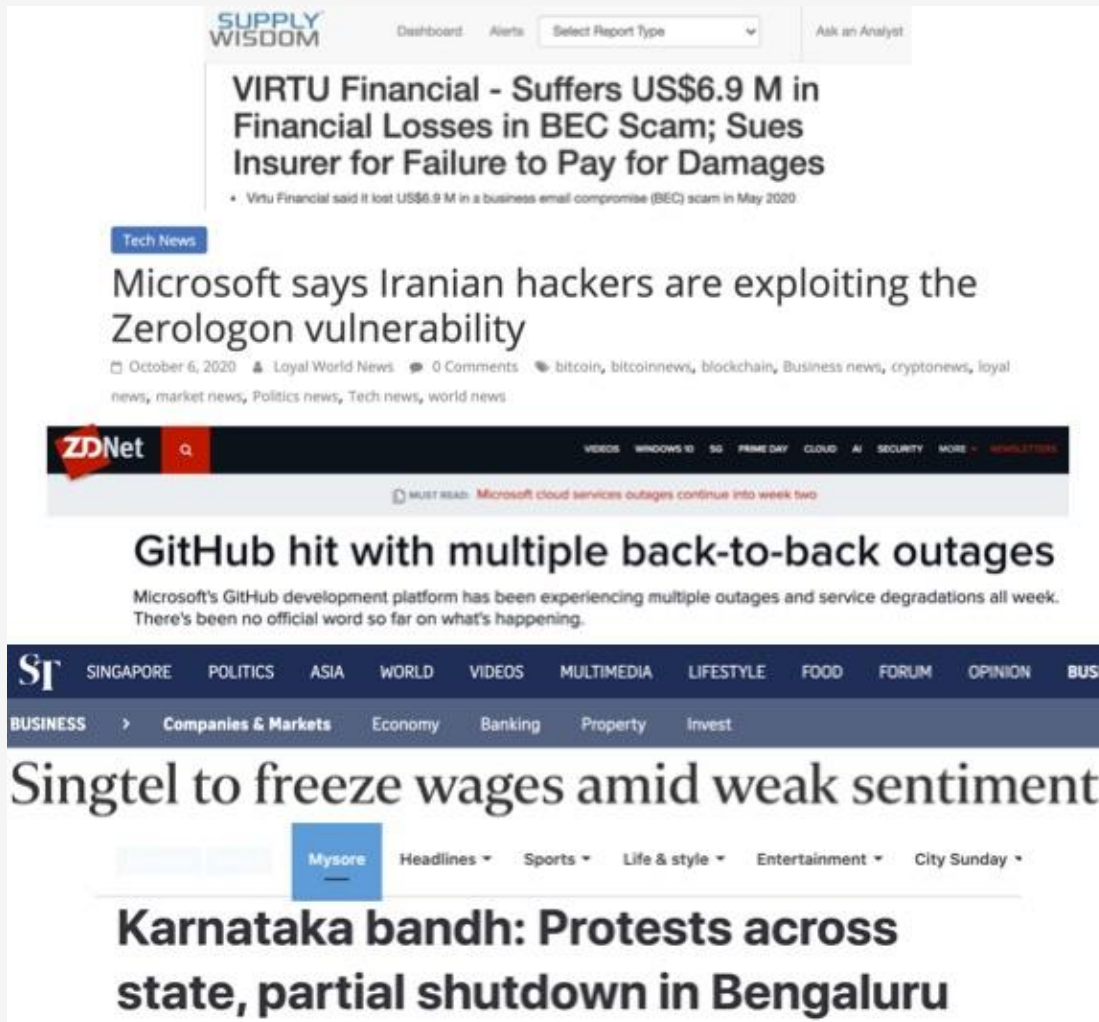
SUPPLY WISDOM

Dashboard Alerts Select Report Type Ask an Analyst

VIRTU Financial - Suffers US$6.9 M in Financial Losses in BEC Scam; Sues Insurer for Failure to Pay for Damages

• Virtu Financial said it lost US$6.9 M in a business email compromise (BEC) scam in May 2020

Tech News

Microsoft says Iranian hackers are exploiting the Zerologon vulnerability

October 6, 2020 Loyal World News 0 Comments bitcoin, bitcoinnews, blockchain, Business news, cryptonews, loyal news, market news, Politics news, Tech news, world news

ZDNet

VIDEOS WINDOWS 10 5G PRIME DAY CLOUD AI SECURITY MORE NEWSLETTERS

MUST READ: Microsoft cloud services outages continue into week two

GitHub hit with multiple back-to-back outages

Microsoft's GitHub development platform has been experiencing multiple outages and service degradations all week. There's been no official word so far on what's happening.

ST SINGAPORE POLITICS ASIA WORLD VIDEOS MULTIMEDIA LIFESTYLE FOOD FORUM OPINION BUS

BUSINESS > Companies & Markets Economy Banking Property Invest

Singtel to freeze wages amid weak sentiment

Mysore Headlines Sports Life & style Entertainment City Sunday

Karnataka bandh: Protests across state, partial shutdown in Bengaluru